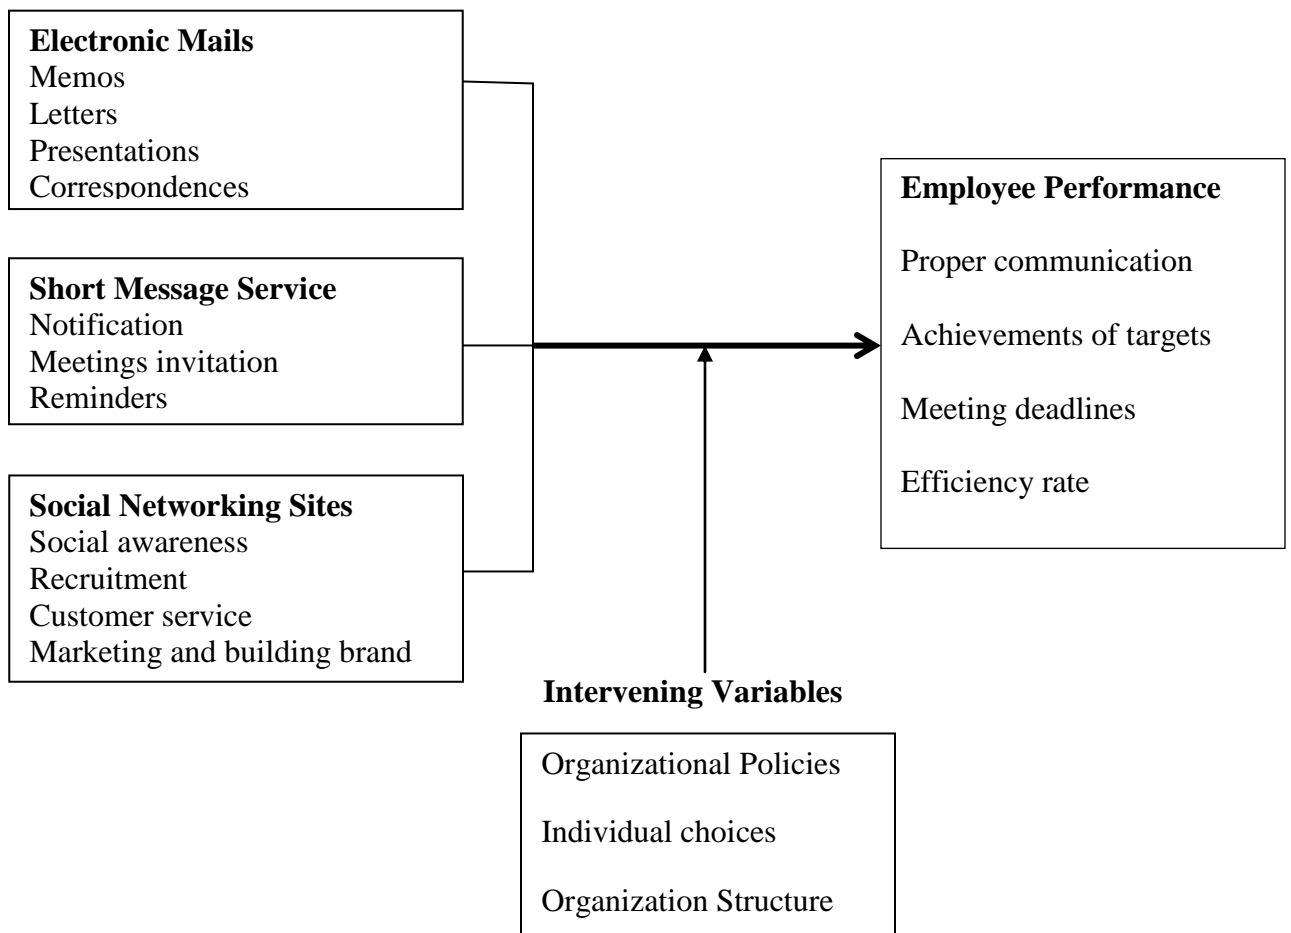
**Electronic Mails**
Memos
Letters
Presentations
Correspondences

**Short Message Service**
Notification
Meetings invitation
Reminders

**Social Networking Sites**
Social awareness
Recruitment
Customer service
Marketing and building brand

**Employee Performance**

Proper communication

Achievements of targets

Meeting deadlines

Efficiency rate

**Intervening Variables**

Organizational Policies

Individual choices

Organization Structure